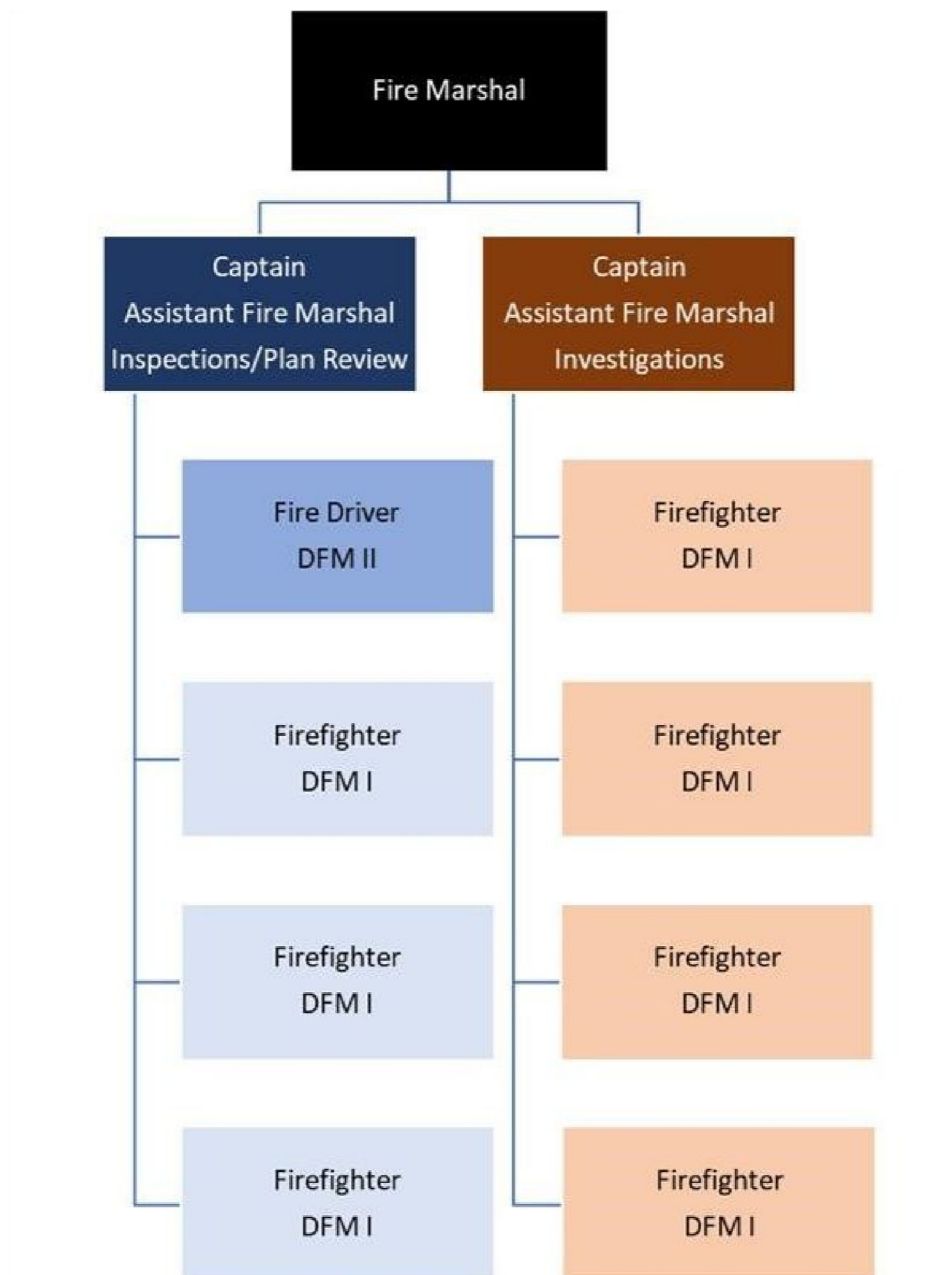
Fire Marshal

Captain
Assistant Fire Marshal
Inspections/Plan Review

Fire Driver
DFM II

Firefighter
DFM I

Firefighter
DFM I

Firefighter
DFM I

Captain
Assistant Fire Marshal
Investigations

Firefighter
DFM I

Firefighter
DFM I

Firefighter
DFM I

Firefighter
DFM I